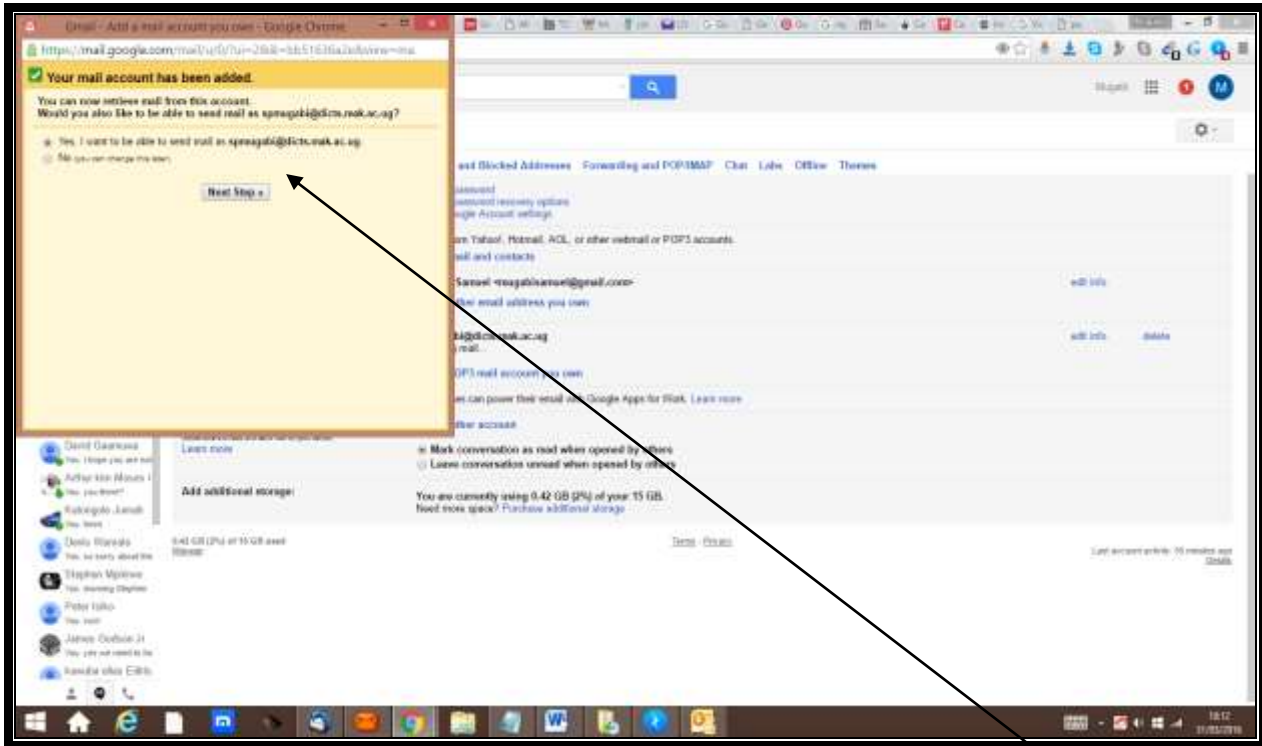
Gmail - Add a mail account you own - Google Chrome

https://mail.google.com/mail/u/0/?ui=2&ik=bb51636a2e&view=ma

Your mail account has been added.

You can now retrieve mail from this account.
Would you also like to be able to send mail as spmugabi@cicts.mak.ac.ug?

Yes, I want to be able to send mail as spmugabi@cicts.mak.ac.ug.
No (you can change this later)

Next Step »

Mugabi

and Blocked Addresses Forwarding and POP/IMAP Chat Labs Offline Themes

password
password recovery options
ogle Account settings

om Yahoo!, Hotmail, AOL, or other webmail or POP3 accounts.
ail and contacts

Samuel <mugabisamuel@gmail.com>
other email address you own

edit info

bi@cicts.mak.ac.ug
mail.

edit info delete

OP3 mail account you own

es can power their email with Google Apps for Work. Learn more

ther account

Learn more

Mark conversation as read when opened by others
Leave conversation unread when opened by others

Add additional storage:

You are currently using 0.42 GB (2%) of your 15 GB.
Need more space? Purchase additional storage

0.42 GB (2%) of 15 GB used
Manage

Terms - Privacy

Last account activity: 15 minutes ago
Details

David Ssemwa
Arthur Kisi Musoni
Kalungulo Junah
Denis Wamala
Stephen Mpiima
Peter Isiko
James Oodwa Jr
Kendra ellen Eilis

18:12
31/03/2016